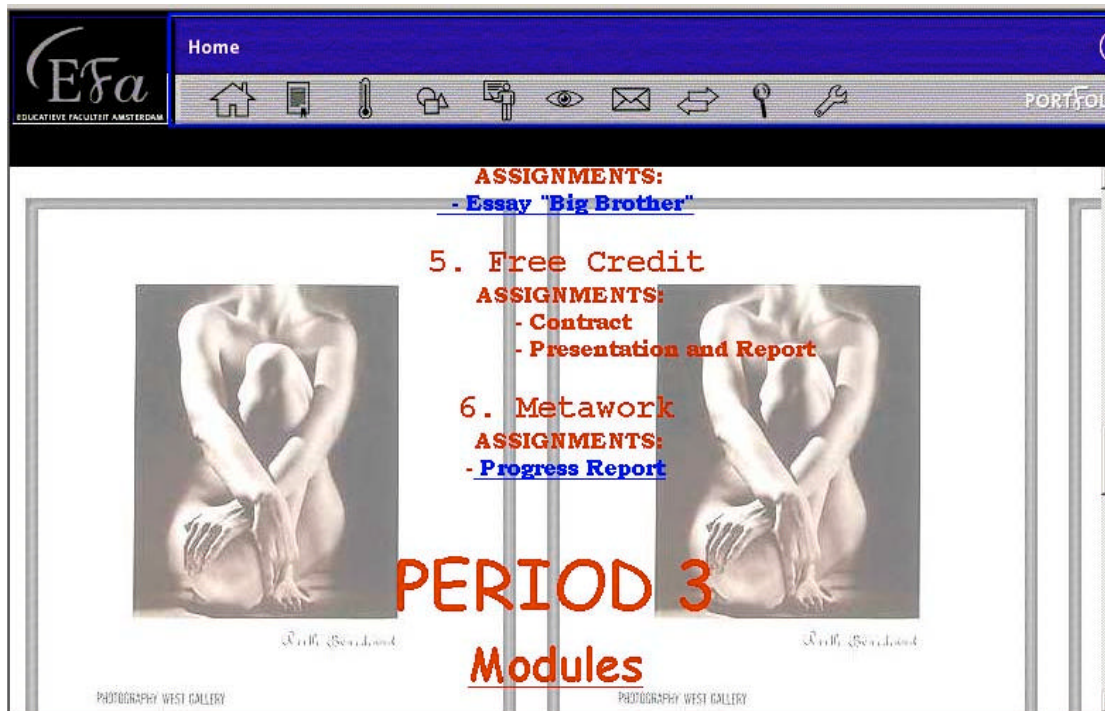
EFa
EDUCATIEVE FACULTEIT AMSTERDAM

Home

PORTFOL

ASSIGNMENTS:
- Essay "Big Brother"

5. Free Credit
ASSIGNMENTS:
- Contract
- Presentation and Report

6. Metawork
ASSIGNMENTS:
- Progress Report

PERIOD 3
Modules

Ruth Bernhard
PHOTOGRAPHY WEST GALLERY

Ruth Bernhard
PHOTOGRAPHY WEST GALLERY